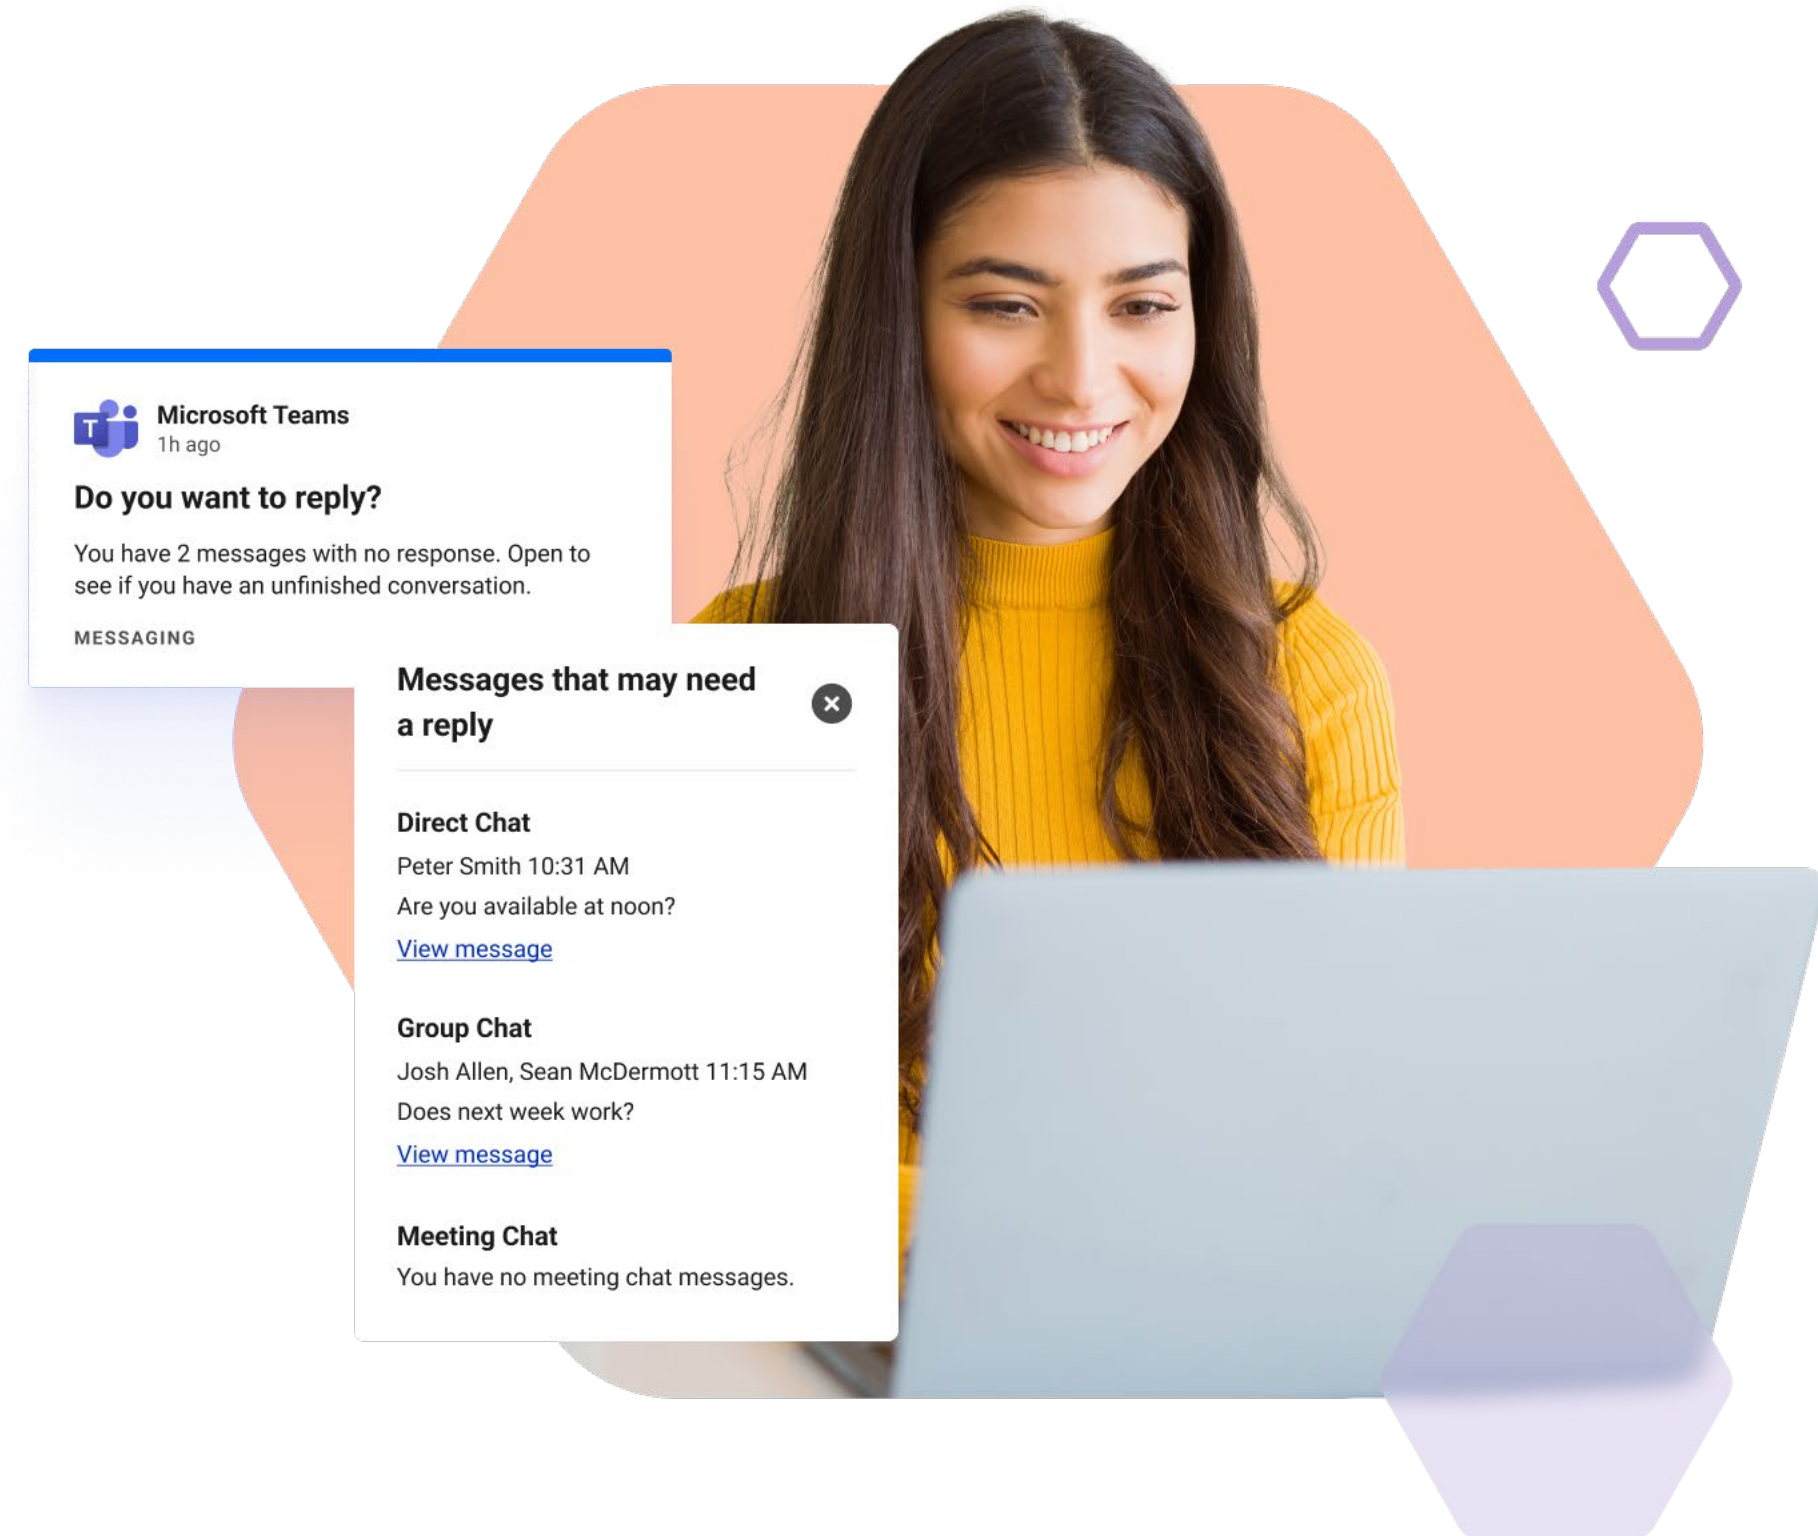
Microsoft Teams
1h ago

Do you want to reply?

You have 2 messages with no response. Open to see if you have an unfinished conversation.

MESSAGING

Messages that may need a reply

Direct Chat

Peter Smith 10:31 AM

Are you available at noon?

View message

Group Chat

Josh Allen, Sean McDermott 11:15 AM

Does next week work?

View message

Meeting Chat

You have no meeting chat messages.